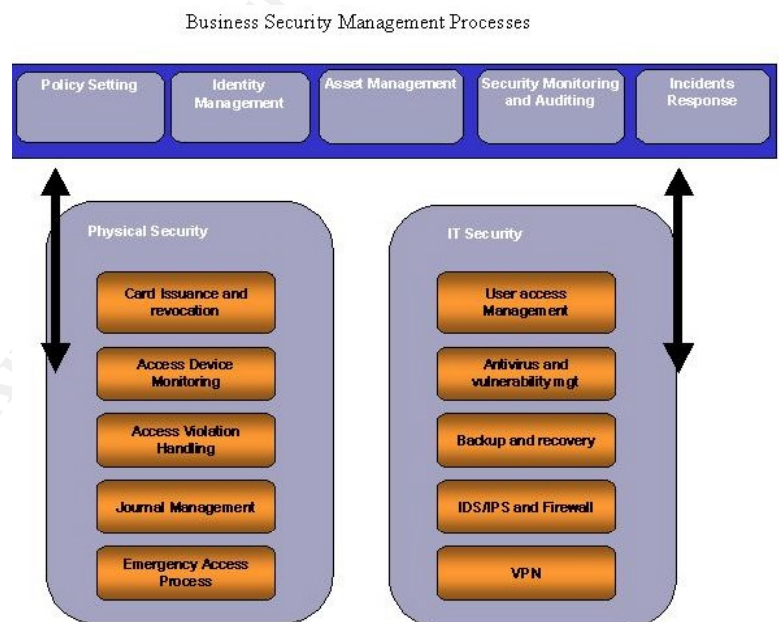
Business Security Management Processes

Policy Setting

Identity Management

Asset Management

Security Monitoring and Auditing

Incidents Response

Physical Security

Card Issuance and revocation

Access Device Monitoring

Access Violation Handling

Journal Management

Emergency Access Process

IT Security

User access Management

Antivirus and vulnerability mgt

Backup and recovery

IDS/IPS and Firewall

VPN